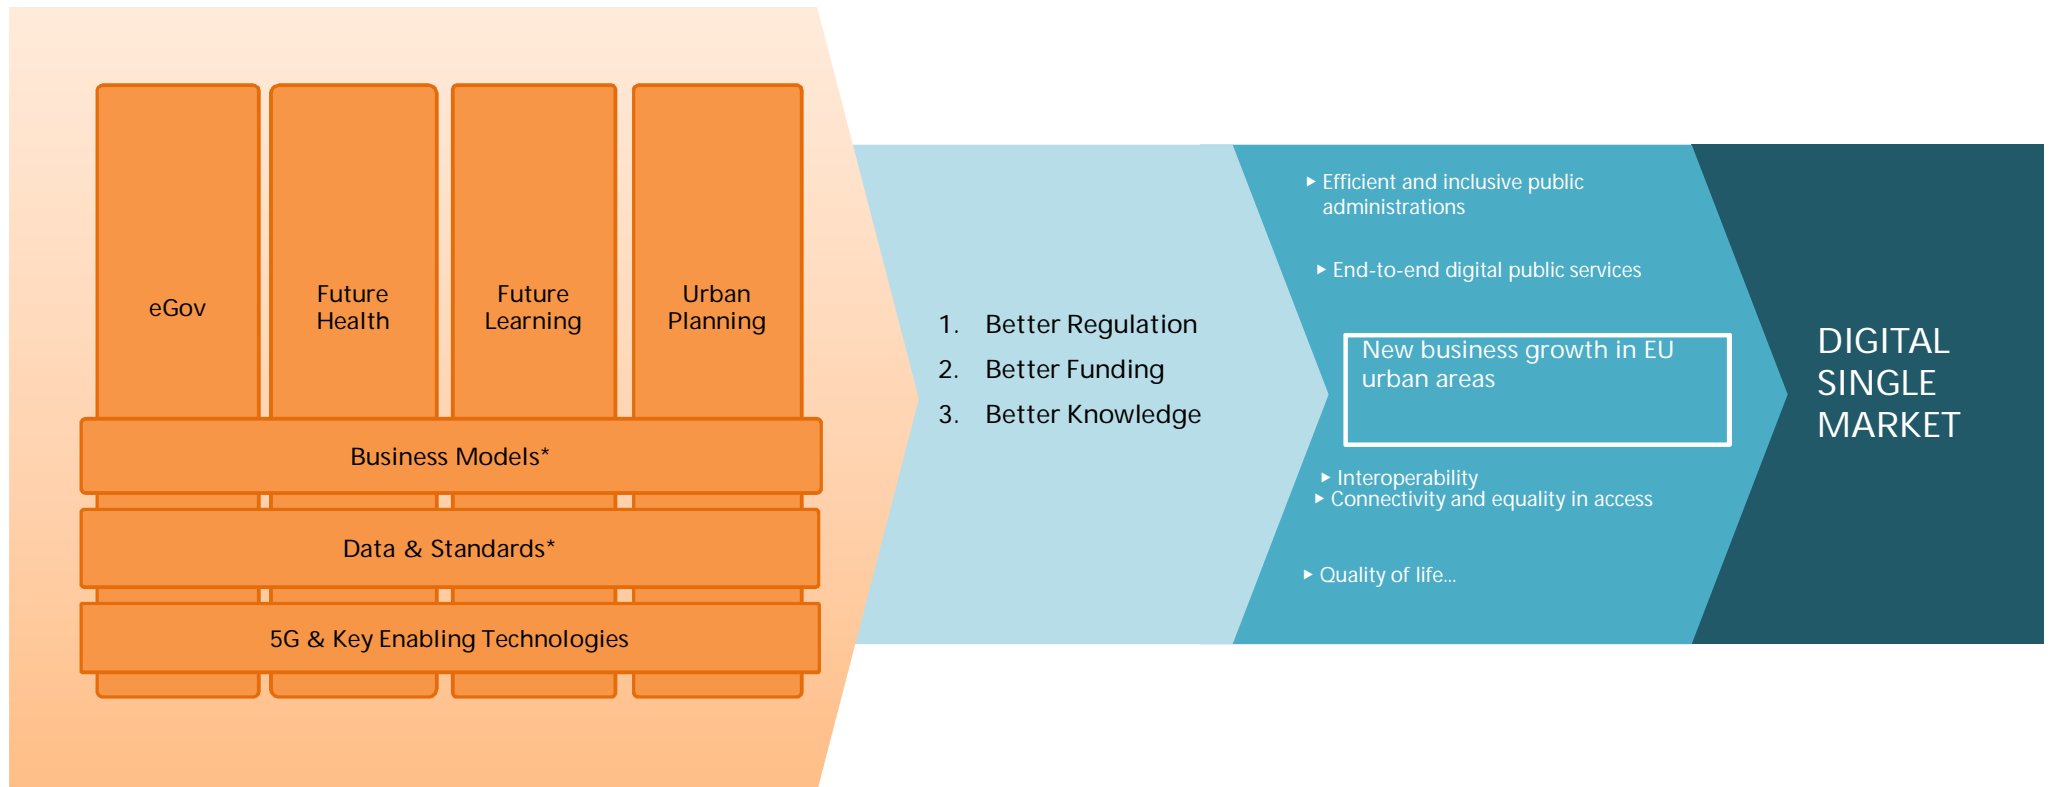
eGov

Future Health

Future Learning

Urban Planning

Business Models*

Data & Standards*

5G & Key Enabling Technologies

1. Better Regulation
2. Better Funding
3. Better Knowledge

‣ Efficient and inclusive public administrations

‣ End-to-end digital public services

New business growth in EU urban areas

‣ Interoperability
‣ Connectivity and equality in access

‣ Quality of life...

DIGITAL SINGLE MARKET